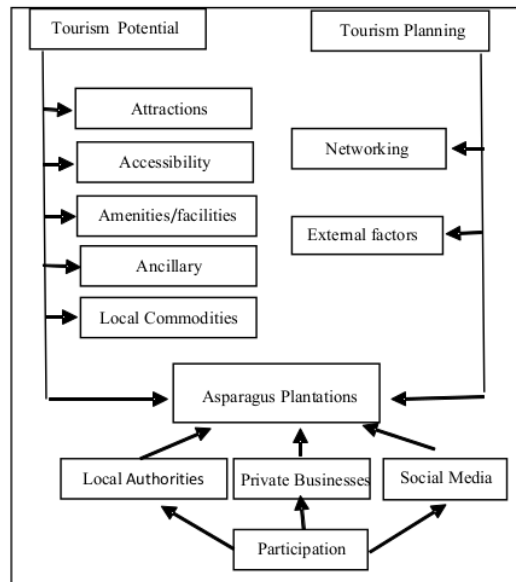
Tourism Potential

Tourism Planning

Attractions

Accessibility

Amenities/facilities

Ancillary

Local Commodities

Networking

External factors

Asparagus Plantations

Local Authorities

Private Businesses

Social Media

Participation